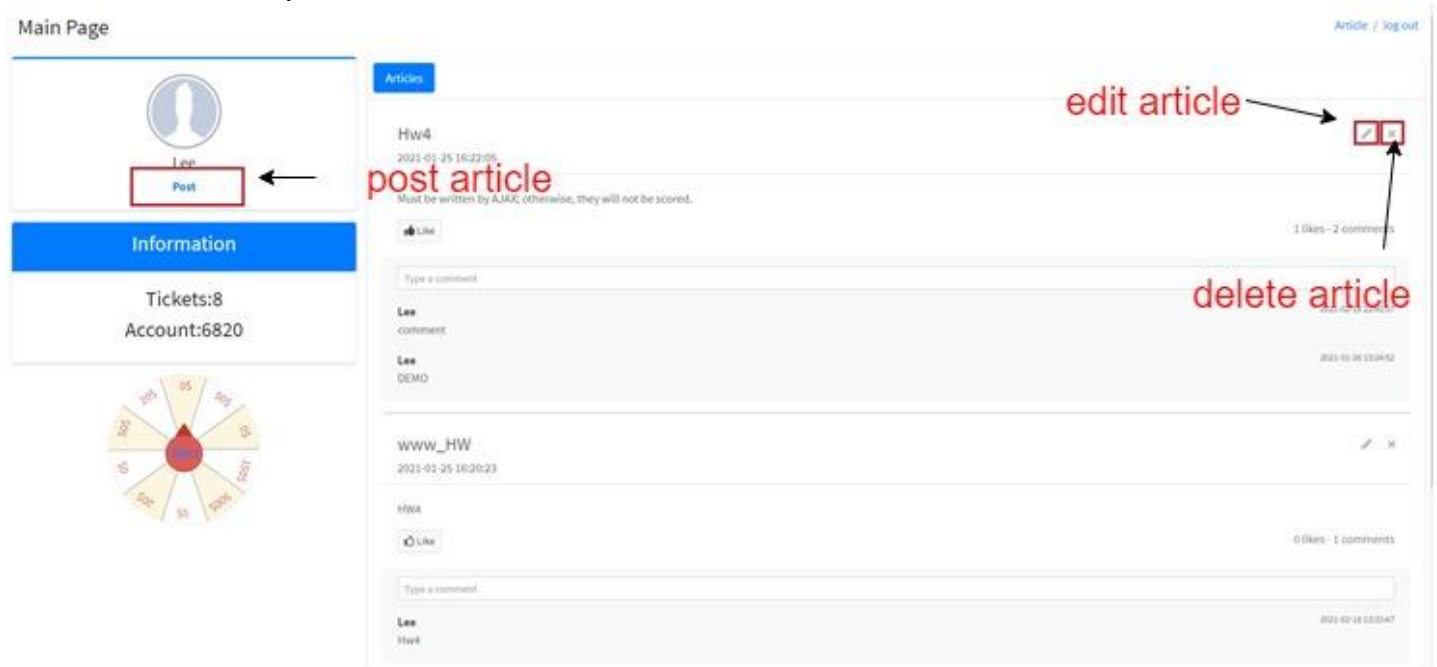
Main Page

Article / log out

Lee
Post

post article

Information

Tickets:8
Account:6820

Articles

edit article

Hw4
2021-01-25 16:22:05

Must be written by AJAX otherwise, they will not be scored.

Like

1 likes - 2 comments

delete article

Type a comment

Lee
comment

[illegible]

Lee
DEMO

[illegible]

www_HW
2021-01-25 16:20:23

HW4

Like

0 likes - 1 comments

Type a comment

Lee
Hw4

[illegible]